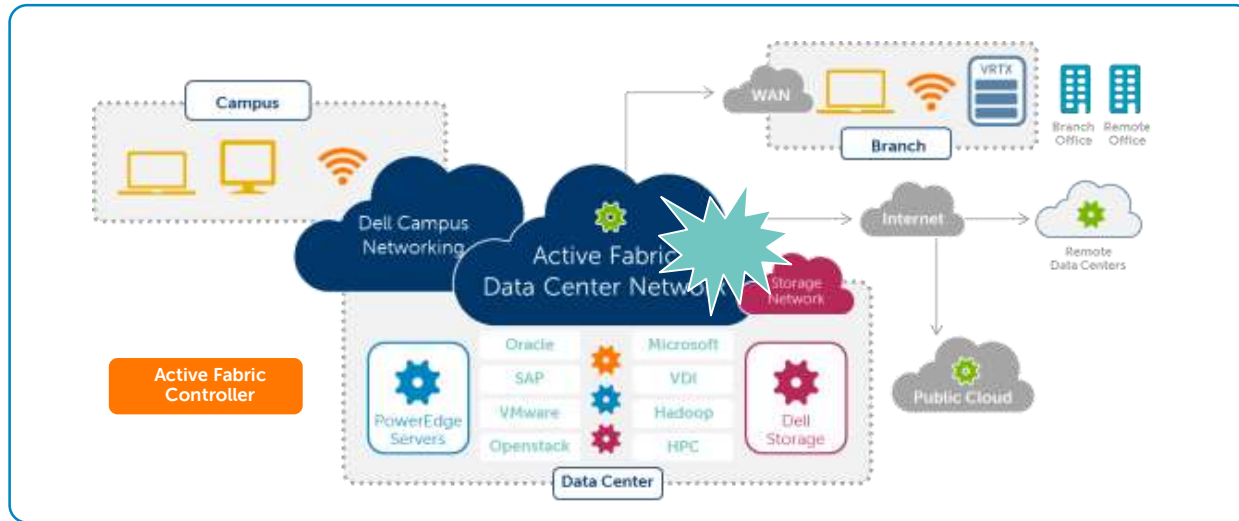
Campus

Dell Campus Networking

Active Fabric Data Center Netwo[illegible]

WAN

VRTX

Branch

Branch Office

Remote Office

Internet

Remote Data Centers

Storage Network

Public Cloud

Active Fabric Controller

PowerEdge Servers

Oracle

SAP

VMware

Openstack

Microsoft

VDI

Hadoop

HPC

Dell Storage

Data Center